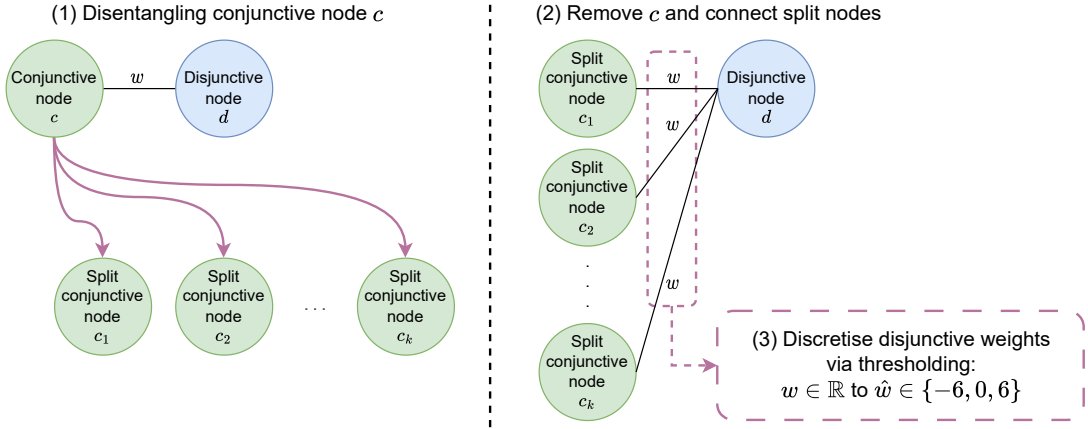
(1) Disentangling conjunctive node $c$

Conjunctive node $c$

$w$

Disjunctive node $d$

Split conjunctive node $c_1$

Split conjunctive node $c_2$

. . .

Split conjunctive node $c_k$

(2) Remove $c$ and connect split nodes

Split conjunctive node $c_1$

$w$

$w$

Disjunctive node $d$

Split conjunctive node $c_2$

. . .

$w$

Split conjunctive node $c_k$

(3) Discretise disjunctive weights via thresholding: $w \in \mathbb{R}$ to $\hat{w} \in \{-6, 0, 6\}$